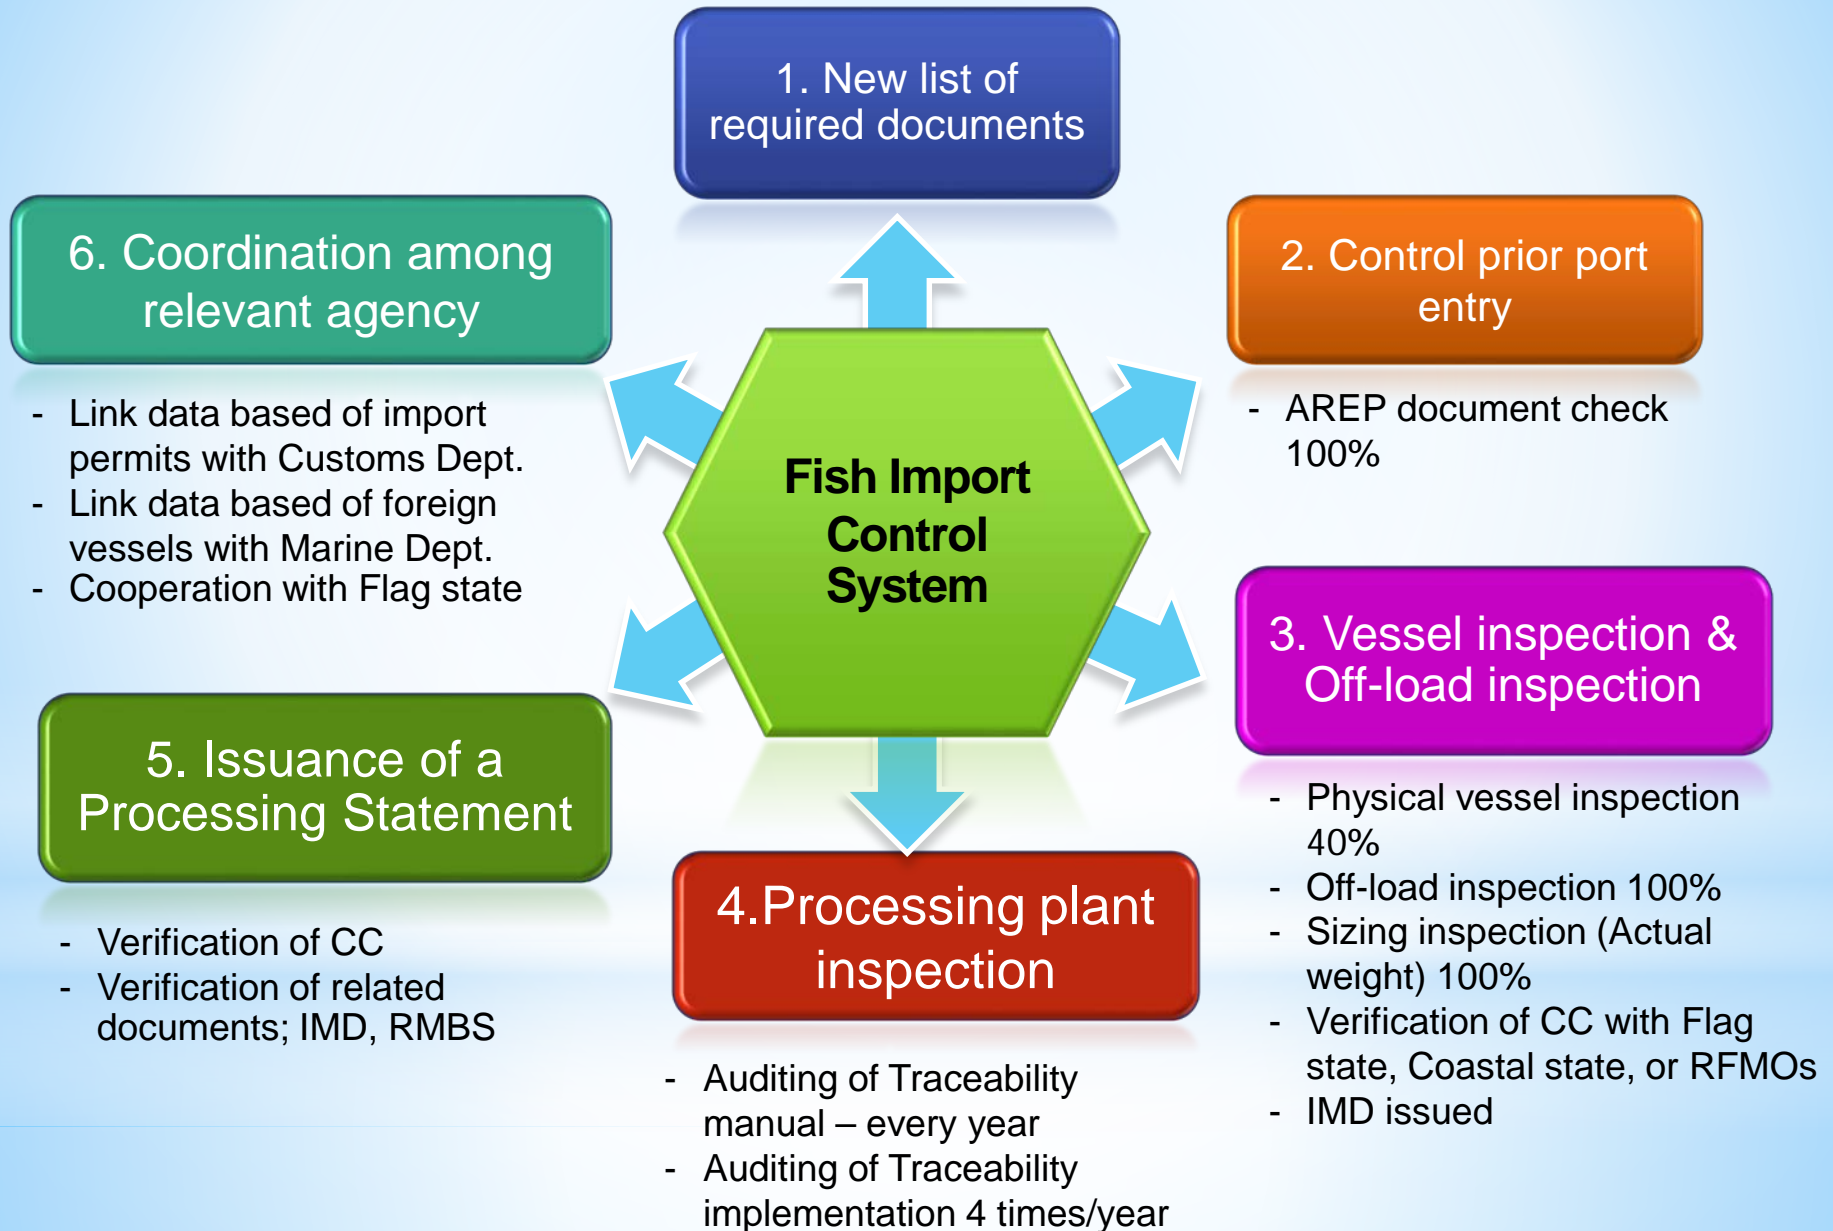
1. New list of required documents

6. Coordination among relevant agency

- Link data based of import permits with Customs Dept.
- Link data based of foreign vessels with Marine Dept.
- Cooperation with Flag state

Fish Import Control System

2. Control prior port entry

- AREP document check 100%

3. Vessel inspection & Off-load inspection

- Physical vessel inspection 40%
- Off-load inspection 100%
- Sizing inspection (Actual weight) 100%
- Verification of CC with Flag state, Coastal state, or RFMOs
- IMD issued

5. Issuance of a Processing Statement

- Verification of CC
- Verification of related documents; IMD, RMBS

4.Processing plant inspection

- Auditing of Traceability manual – every year
- Auditing of Traceability implementation 4 times/year